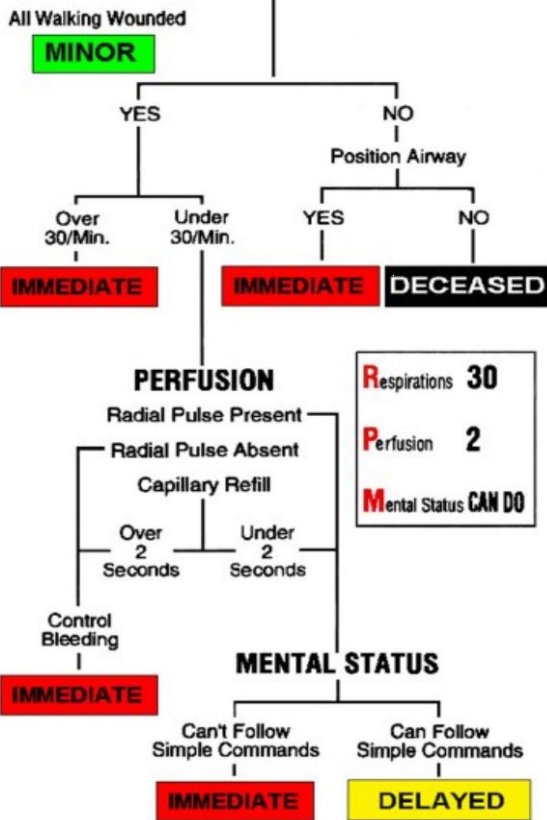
All Walking Wounded

MINOR

YES

NO

Position Airway

Over 30/Min.

Under 30/Min.

YES

NO

IMMEDIATE

IMMEDIATE

DECEASED

PERFUSION

Radial Pulse Present

Radial Pulse Absent

Capillary Refill

Over 2 Seconds

Under 2 Seconds

Respirations 30

Perfusion 2

Mental Status CAN DO

Control Bleeding

IMMEDIATE

MENTAL STATUS

Can't Follow Simple Commands

Can Follow Simple Commands

IMMEDIATE

DELAYED